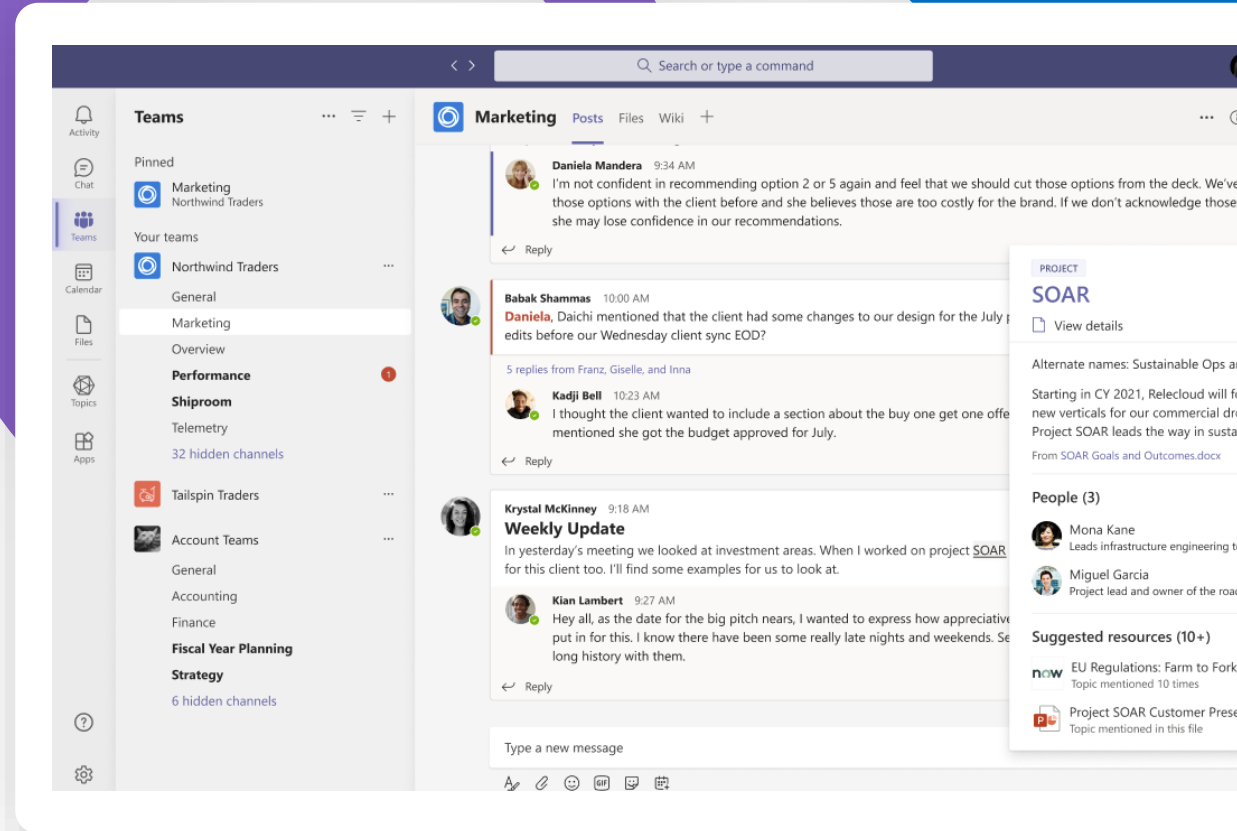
Search or type a command

Activity
Chat
Teams
Calendar
Files
Topics
Apps

Teams

Pinned
Marketing
Northwind Traders

Your teams
Northwind Traders
General
Marketing
Overview
Performance 1
Shiproom
Telemetry
32 hidden channels

Tailspin Traders

Account Teams
General
Accounting
Finance
Fiscal Year Planning
Strategy
6 hidden channels

Marketing Posts Files Wiki +

Daniela Mandera 9:34 AM
I'm not confident in recommending option 2 or 5 again and feel that we should cut those options from the deck. We've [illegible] those options with the client before and she believes those are too costly for the brand. If we don't acknowledge those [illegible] she may lose confidence in our recommendations.
Reply

Babak Shammas 10:00 AM
Daniela, Daichi mentioned that the client had some changes to our design for the July p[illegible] edits before our Wednesday client sync EOD?
5 replies from Franz, Giselle, and Inna
Kadji Bell 10:23 AM
I thought the client wanted to include a section about the buy one get one offe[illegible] mentioned she got the budget approved for July.
Reply

Krystal McKinney 9:18 AM
Weekly Update
In yesterday's meeting we looked at investment areas. When I worked on project SOAR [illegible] for this client too. I'll find some examples for us to look at.
Kian Lambert 9:27 AM
Hey all, as the date for the big pitch nears, I wanted to express how appreciative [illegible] put in for this. I know there have been some really late nights and weekends. Se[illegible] long history with them.
Reply

Type a new message

PROJECT
SOAR
View details
Alternate names: Sustainable Ops a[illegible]
Starting in CY 2021, Relecloud will f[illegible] new verticals for our commercial dr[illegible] Project SOAR leads the way in susta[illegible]
From SOAR Goals and Outcomes.docx
People (3)
Mona Kane
Leads infrastructure engineering t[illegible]
Miguel Garcia
Project lead and owner of the roa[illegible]
Suggested resources (10+)
now EU Regulations: Farm to Fork
Topic mentioned 10 times
Project SOAR Customer Prese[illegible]
Topic mentioned in this file